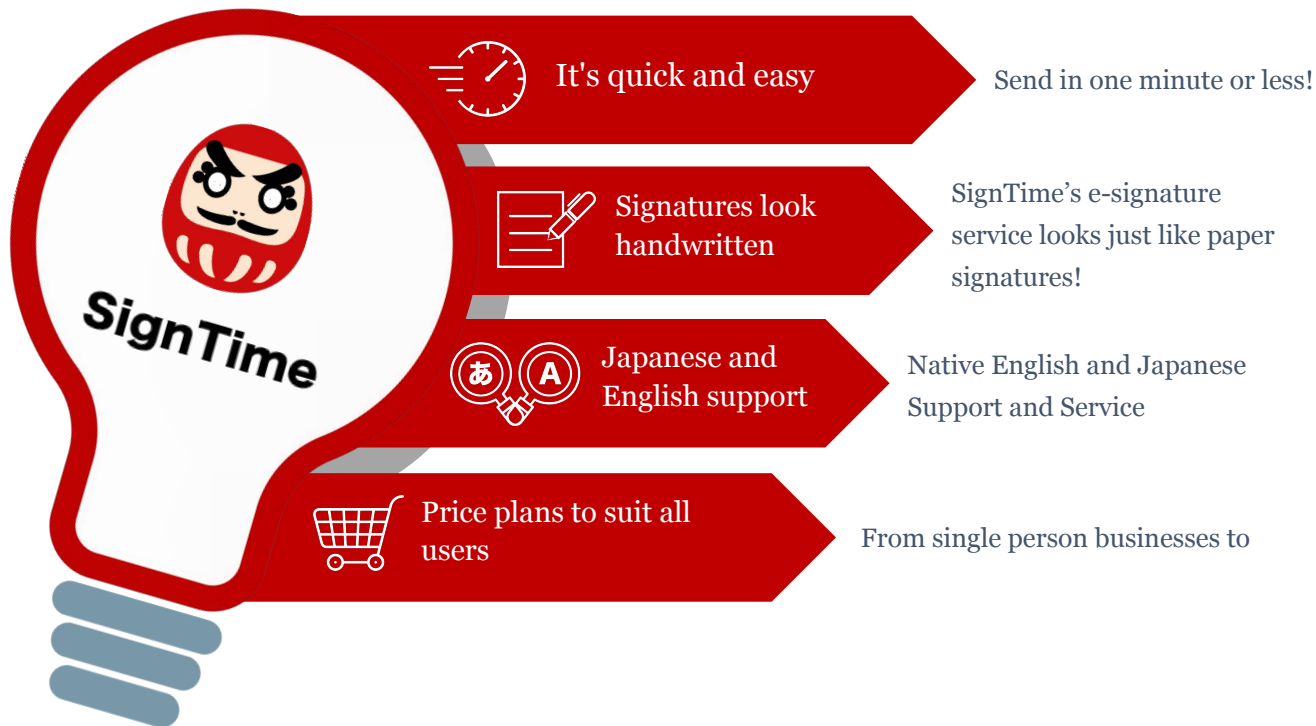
SignTime

It's quick and easy

Send in one minute or less!

Signatures look handwritten

SignTime’s e-signature service looks just like paper signatures!

あ A

Japanese and English support

Native English and Japanese Support and Service

Price plans to suit all users

From single person businesses to